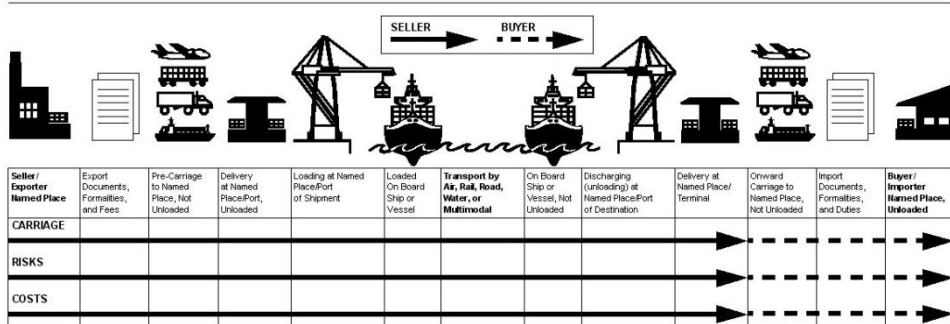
SELLER BUYER

| Seller/ Exporter Named Place | Export Documents, Formalities, and Fees | Pre-Carriage to Named Place, Not Unloaded | Delivery at Named Place/Port, Unloaded | Loading at Named Place/Port of Shipment | Loaded On Board Ship or Vessel | Transport by Air, Rail, Road, Water, or Multimodal | On Board Ship or Vessel, Not Unloaded | Discharging (unloading) at Named Place/Port of Destination | Delivery at Named Place/ Terminal | Onward Carriage to Named Place, Not Unloaded | Import Documents, Formalities, and Duties | Buyer/ Importer Named Place, Unloaded |
|---|---|---|---|---|---|---|---|---|---|---|---|---|
| CARRIAGE | | | | | | | | | | | | |
| RISKS | | | | | | | | | | | | |
| COSTS | | | | | | | | | | | | |